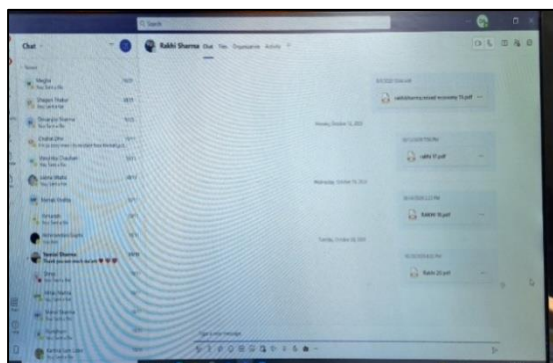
Q Search

Chat

Megha
Shagun Thakur
Sonu
Sneha
Rakhi Sharma
Thank you so much ma'am

Rakhi Sharma Chat Files

rakhisharma.xxxxx economy 15.pdf

rakhi 17.pdf

RAKHI 18.pdf

Rakhi 20.pdf

Type a new message